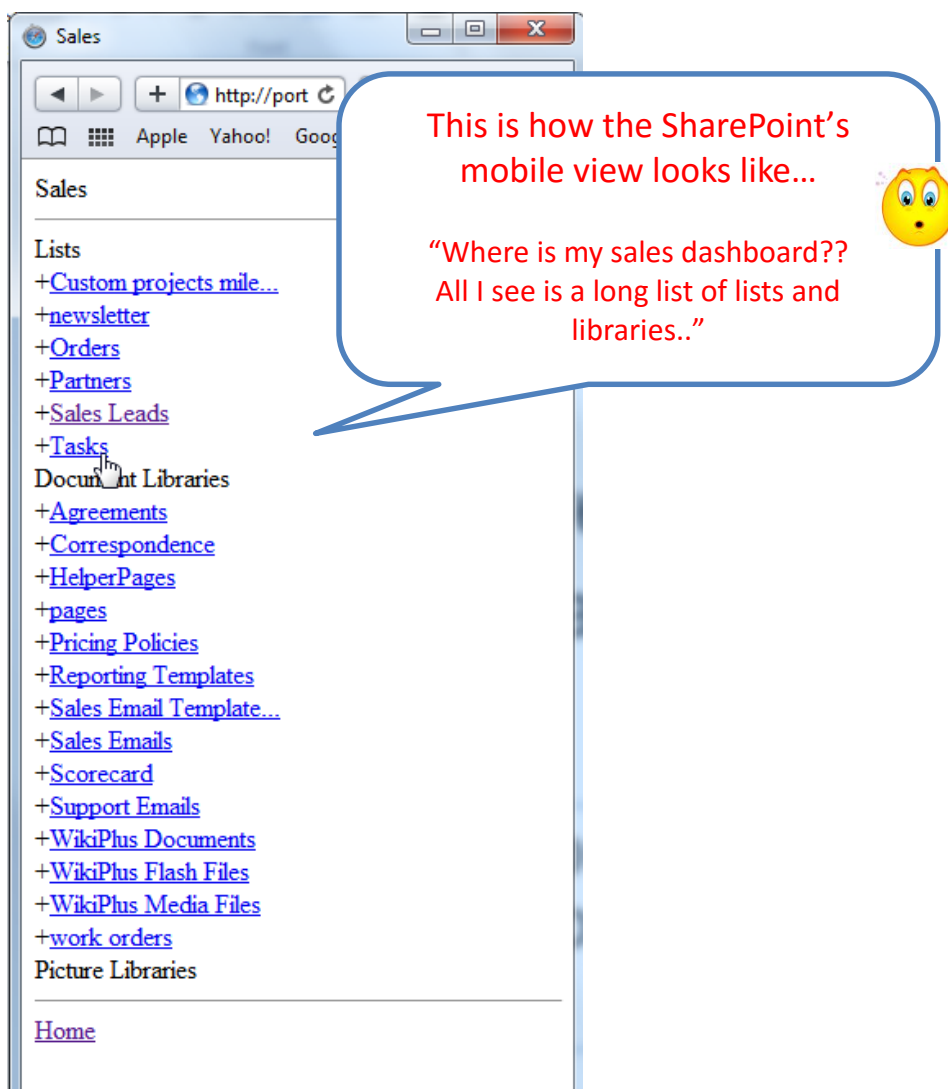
Sales

http://port

Apple Yahoo! Goog

Sales

Lists
+Custom projects mile...
+newsletter
+Orders
+Partners
+Sales Leads
+Tasks
Docum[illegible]nt Libraries
+Agreements
+Correspondence
+HelperPages
+pages
+Pricing Policies
+Reporting Templates
+Sales Email Template...
+Sales Emails
+Scorecard
+Support Emails
+WikiPlus Documents
+WikiPlus Flash Files
+WikiPlus Media Files
+work orders
Picture Libraries

Home

This is how the SharePoint's mobile view looks like…

"Where is my sales dashboard?? All I see is a long list of lists and libraries.."